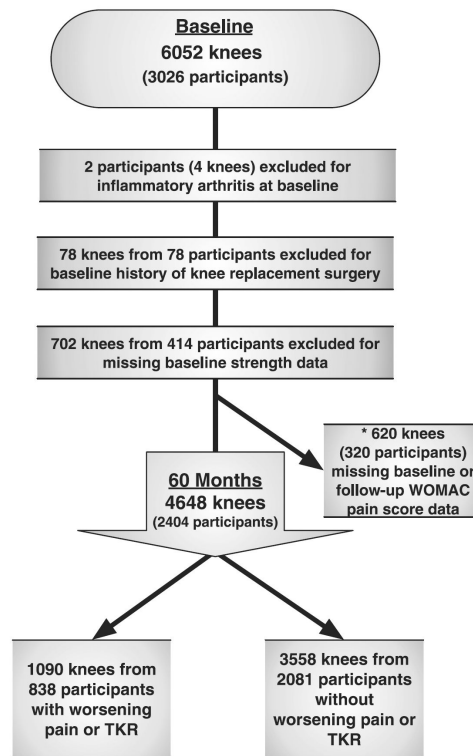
Baseline
6052 knees
(3026 participants)

2 participants (4 knees) excluded for inflammatory arthritis at baseline

78 knees from 78 participants excluded for baseline history of knee replacement surgery

702 knees from 414 participants excluded for missing baseline strength data

* 620 knees (320 participants) missing baseline or follow-up WOMAC pain score data

60 Months
4648 knees
(2404 participants)

1090 knees from 838 participants with worsening pain or TKR

3558 knees from 2081 participants without worsening pain or TKR